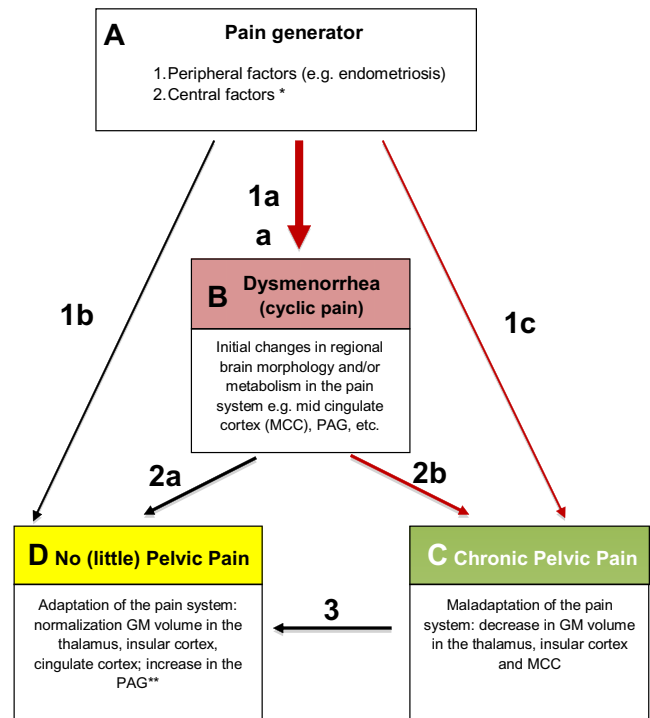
A

Pain generator

1. Peripheral factors (e.g. endometriosis)
2. Central factors *

1a
a

1b

1c

B Dysmenorrhea (cyclic pain)

Initial changes in regional brain morphology and/or metabolism in the pain system e.g. mid cingulate cortex (MCC), PAG, etc.

2a

2b

D No (little) Pelvic Pain

Adaptation of the pain system: normalization GM volume in the thalamus, insular cortex, cingulate cortex; increase in the PAG**

3

C Chronic Pelvic Pain

Maladaptation of the pain system: decrease in GM volume in the thalamus, insular cortex and MCC